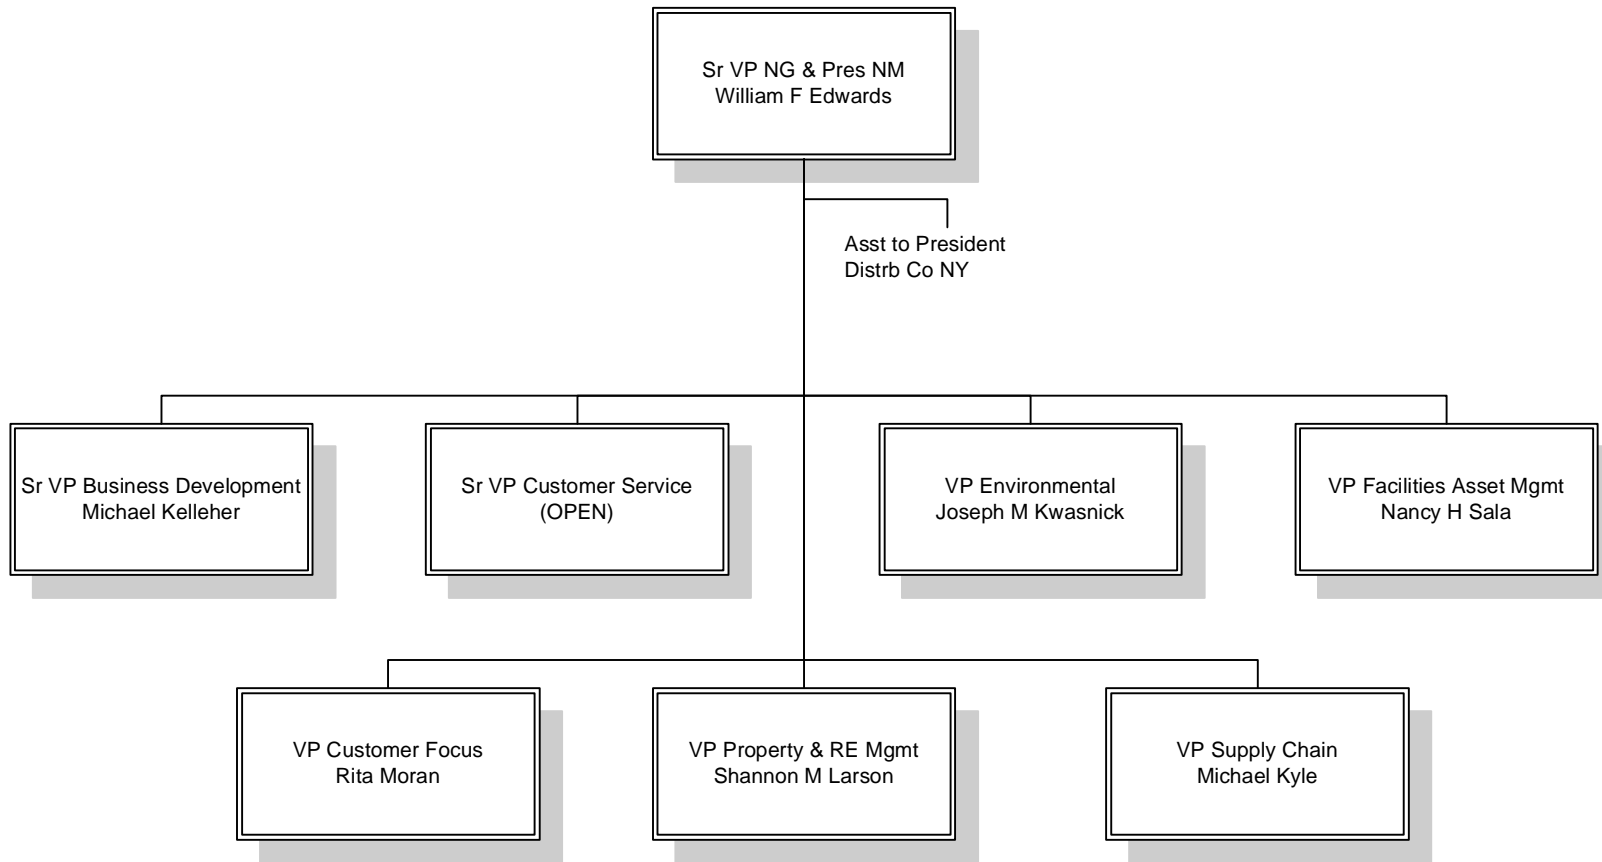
Sr VP NG & Pres NM
William F Edwards

Asst to President
Distrb Co NY

Sr VP Business Development
Michael Kelleher

Sr VP Customer Service
(OPEN)

VP Environmental
Joseph M Kwasnick

VP Facilities Asset Mgmt
Nancy H Sala

VP Customer Focus
Rita Moran

VP Property & RE Mgmt
Shannon M Larson

VP Supply Chain
Michael Kyle